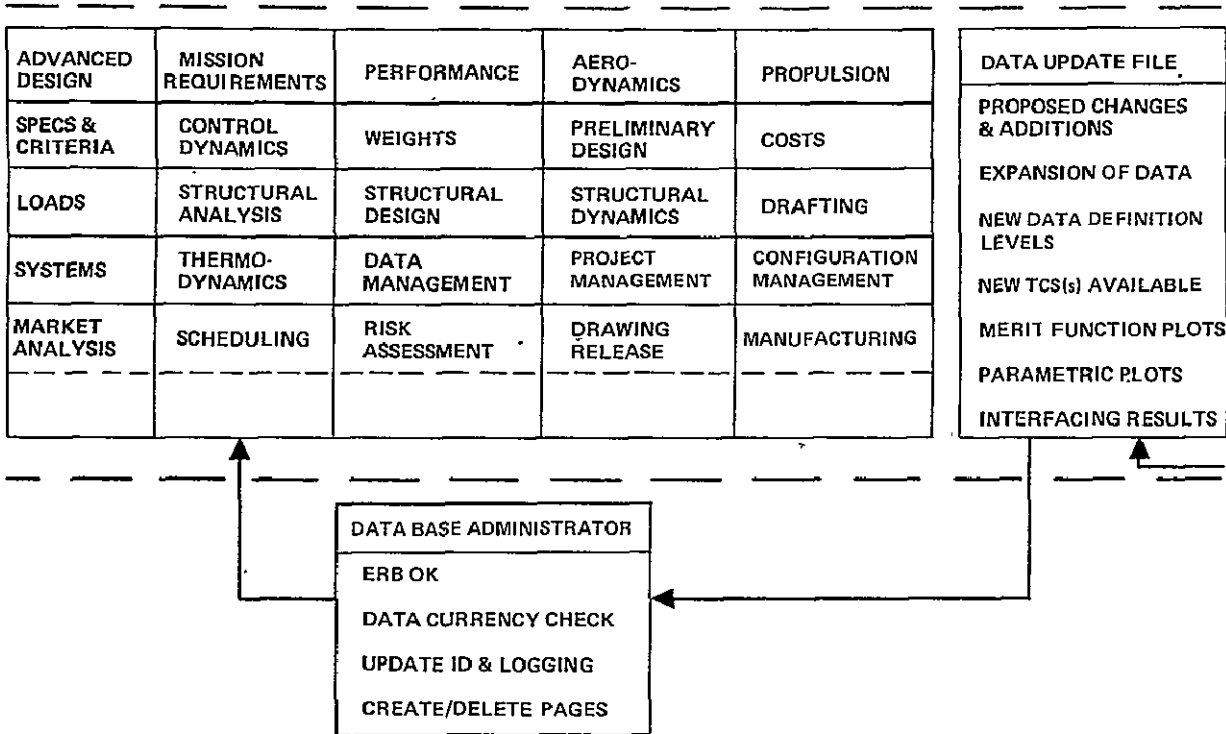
| ADVANCED DESIGN | MISSION REQUIREMENTS | PERFORMANCE | AERO-DYNAMICS | PROPULSION |
|---|---|---|---|---|
| SPECS & CRITERIA | CONTROL DYNAMICS | WEIGHTS | PRELIMINARY DESIGN | COSTS |
| LOADS | STRUCTURAL ANALYSIS | STRUCTURAL DESIGN | STRUCTURAL DYNAMICS | DRAFTING |
| SYSTEMS | THERMO-DYNAMICS | DATA MANAGEMENT | PROJECT MANAGEMENT | CONFIGURATION MANAGEMENT |
| MARKET ANALYSIS | SCHEDULING | RISK ASSESSMENT | DRAWING RELEASE | MANUFACTURING |
| | | | | |

DATA UPDATE FILE
PROPOSED CHANGES & ADDITIONS
EXPANSION OF DATA
NEW DATA DEFINITION LEVELS
NEW TCS(s) AVAILABLE
MERIT FUNCTION PLOTS
PARAMETRIC PLOTS
INTERFACING RESULTS

DATA BASE ADMINISTRATOR
ERB OK
DATA CURRENCY CHECK
UPDATE ID & LOGGING
CREATE/DELETE PAGES